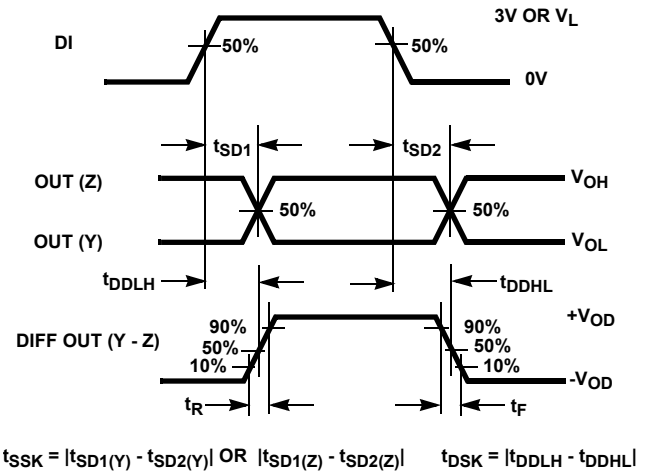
DI

3V OR $V_L$

50%

50%

0V

$t_{SD1}$

$t_{SD2}$

OUT (Z)

$V_{OH}$

50%

50%

OUT (Y)

$V_{OL}$

$t_{DDLH}$

$t_{DDHL}$

+$V_{OD}$

90%

90%

DIFF OUT (Y - Z)

50%

50%

10%

10%

-$V_{OD}$

$t_R$

$t_F$

$t_{SSK} = |t_{SD1(Y)} - t_{SD2(Y)}|$ OR $|t_{SD1(Z)} - t_{SD2(Z)}|$

$t_{DSK} = |t_{DDLH} - t_{DDHL}|$